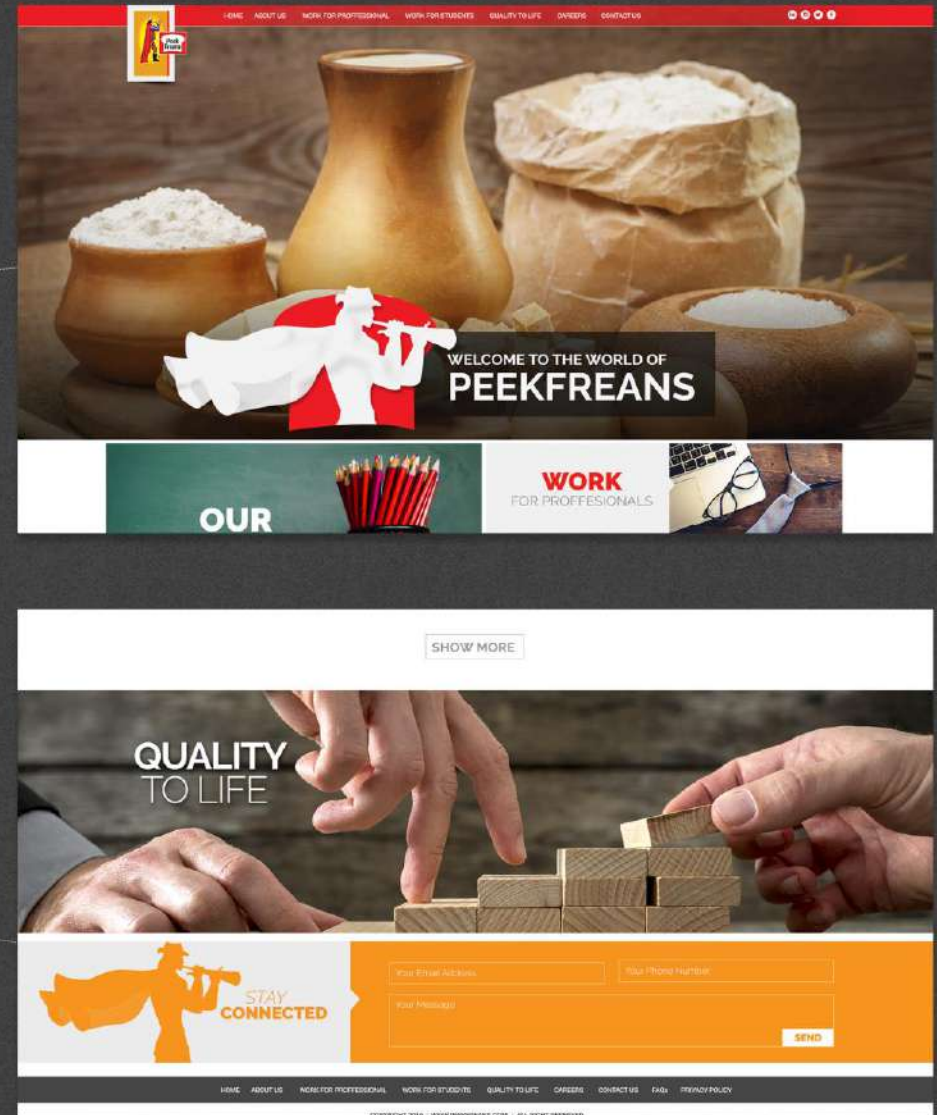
HOME ABOUT US WORK FOR PROFFESSIONAL WORK FOR STUDENTS QUALITY TO LIFE CAREERS CONTACT US

Peek Freans

WELCOME TO THE WORLD OF
PEEKFREANS

OUR

WORK
FOR PROFFESIONALS

SHOW MORE

QUALITY
TO LIFE

STAY
CONNECTED

Your Email Address
Your Phone Number
Your Message
SEND

HOME ABOUT US WORK FOR PROFFESSIONAL WORK FOR STUDENTS QUALITY TO LIFE CAREERS CONTACT US FAQs PRIVACY POLICY

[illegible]